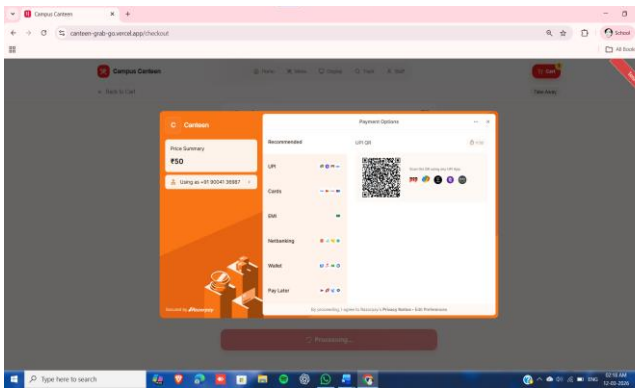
Campus Canteen

canteen-grab-go.vercel.app/checkout

School

All Book

Campus Canteen

Home Menu Orders Track Staff

Cart

Back to Cart

C Canteen

Price Summary

₹50

Using as +91 90041 38887

Secured by Razorpay

Payment Options

Recommended

UPI

Cards

EMI

Netbanking

Wallet

Pay Later

UPI QR

Scan the QR using any UPI App

By proceeding, I agree to Razorpay's Privacy Notice · Edit Preferences

Processing...

Type here to search

02:18 AM
12-03-2026